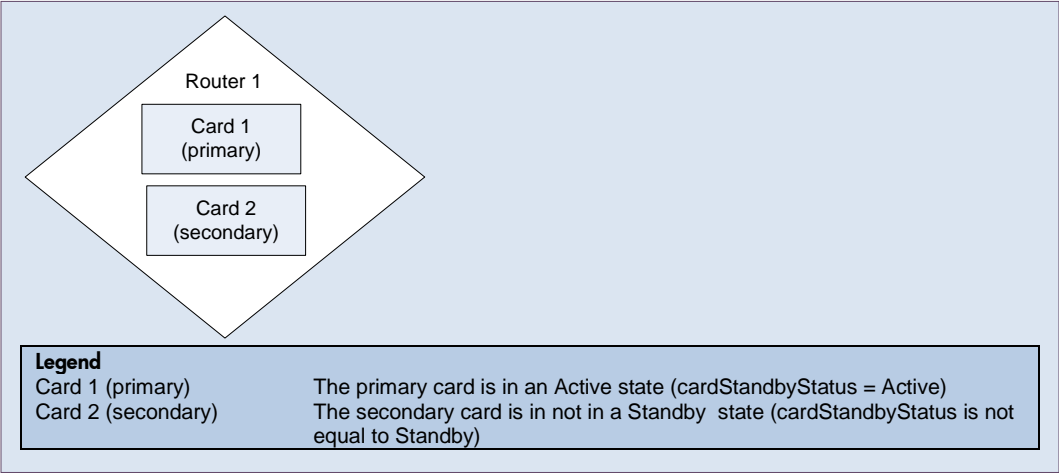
Router 1

Card 1 (primary)

Card 2 (secondary)

Legend

| | |
|---|---|
| Card 1 (primary) | The primary card is in an Active state (cardStandbyStatus = Active) |
| Card 2 (secondary) | The secondary card is in not in a Standby state (cardStandbyStatus is not equal to Standby) |